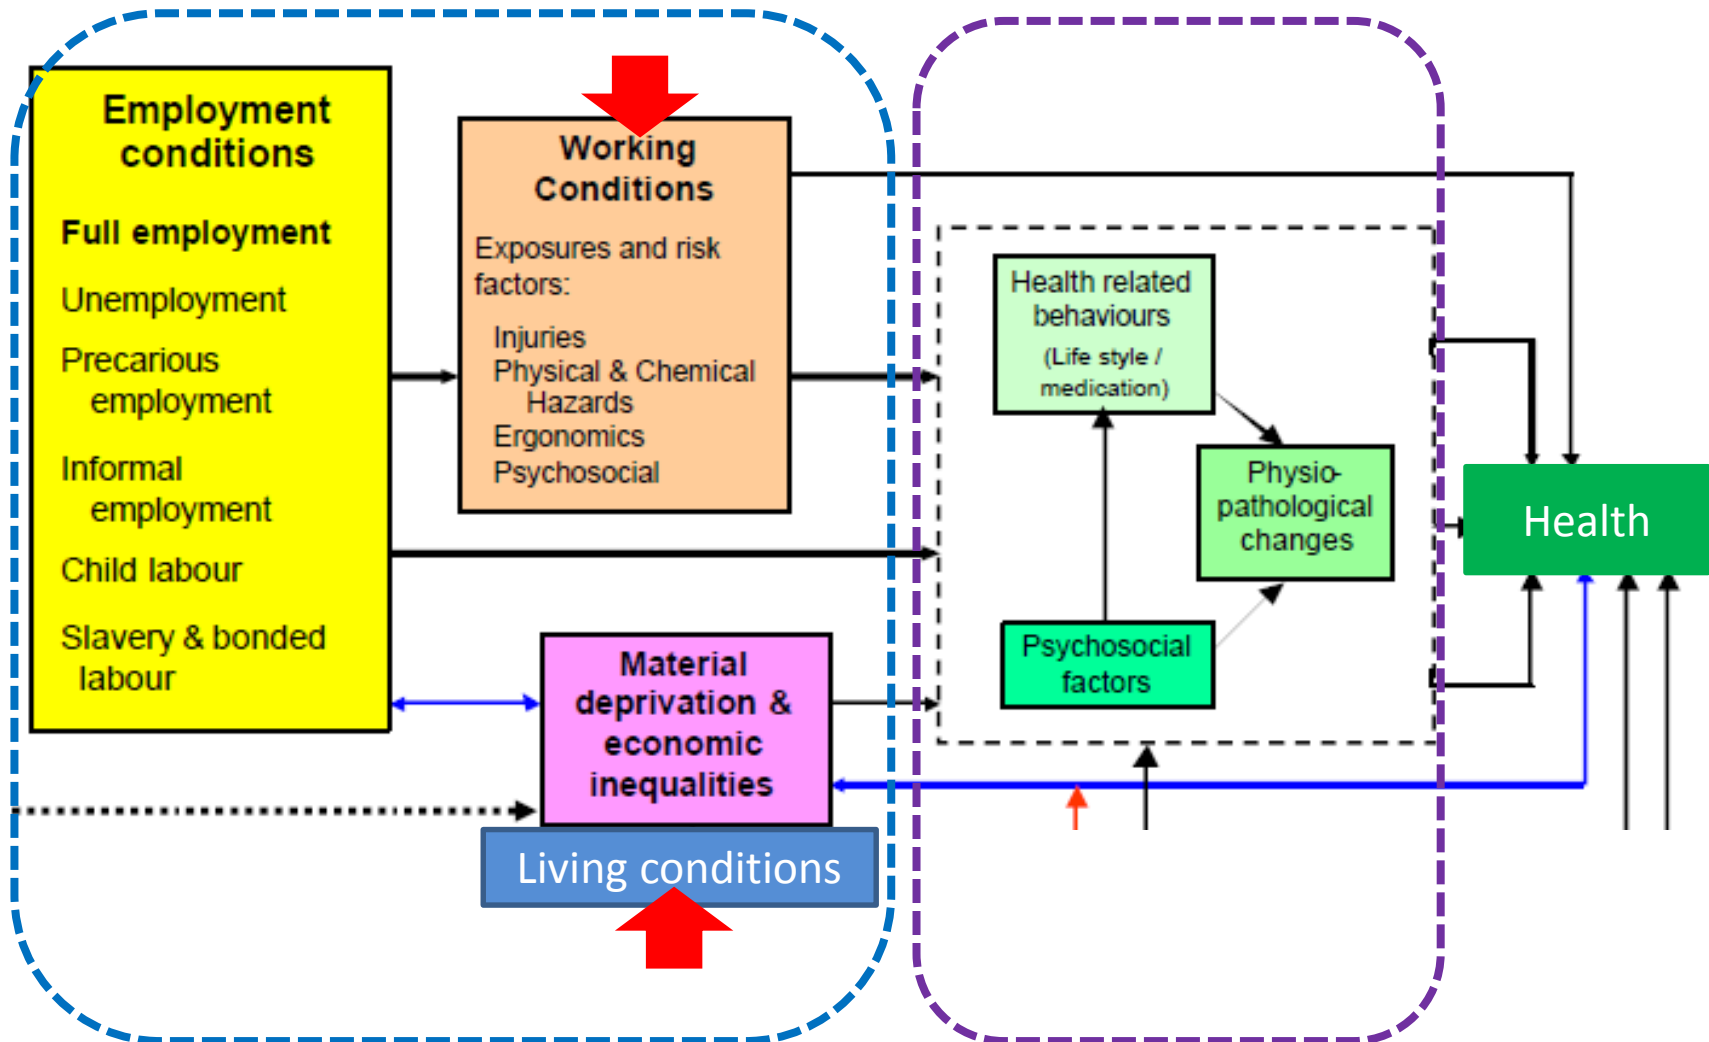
Employment conditions

Full employment

Unemployment

Precarious employment

Informal employment

Child labour

Slavery & bonded labour

Working Conditions

Exposures and risk factors:

Injuries
Physical & Chemical Hazards
Ergonomics
Psychosocial

Material deprivation & economic inequalities

Living conditions

Health related behaviours (Life style / medication)

Physio-pathological changes

Psychosocial factors

Health